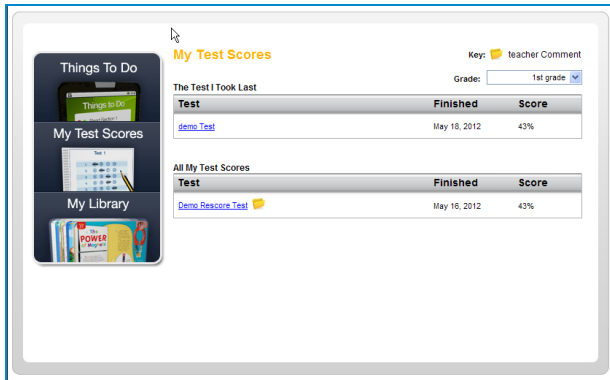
Things To Do

Things to Do

My Test Scores

Test 1

My Library

The POWER of Magnets

My Test Scores

Key: teacher Comment

Grade: 1st grade

The Test I Took Last

| Test | Finished | Score |
|---|---|---|
| demo Test | May 18, 2012 | 43% |

All My Test Scores

| Test | Finished | Score |
|---|---|---|
| Demo Rescore Test | May 16, 2012 | 43% |